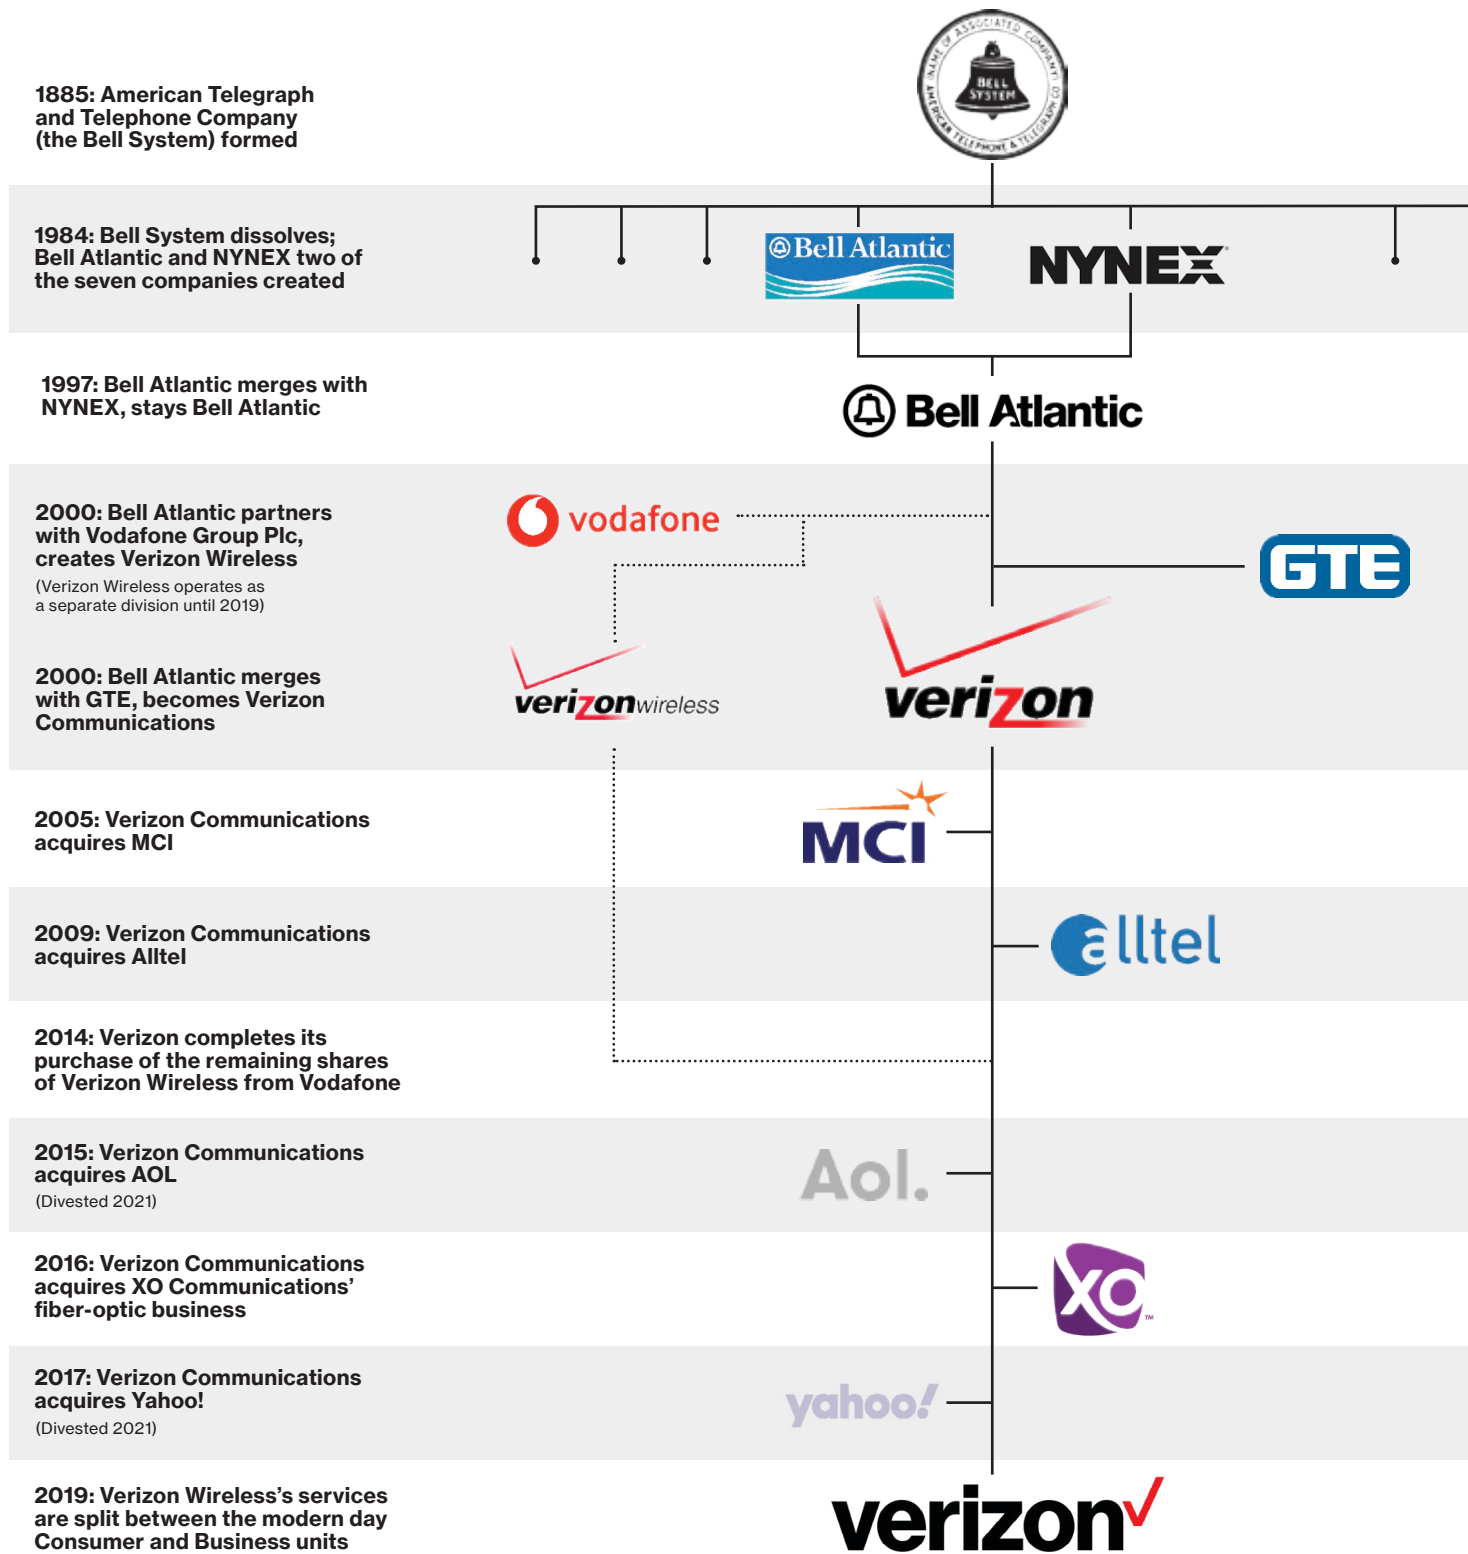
1885: American Telegraph and Telephone Company (the Bell System) formed

NAME OF ASSOCIATED COMPANY AMERICAN TELEPHONE & TELEGRAPH CO. BELL SYSTEM

1984: Bell System dissolves; Bell Atlantic and NYNEX two of the seven companies created

Bell Atlantic

NYNEX

1997: Bell Atlantic merges with NYNEX, stays Bell Atlantic

Bell Atlantic

2000: Bell Atlantic partners with Vodafone Group Plc, creates Verizon Wireless
(Verizon Wireless operates as a separate division until 2019)

vodafone

GTE

2000: Bell Atlantic merges with GTE, becomes Verizon Communications

verizonwireless

verizon

2005: Verizon Communications acquires MCI

MCI

2009: Verizon Communications acquires Alltel

alltel

2014: Verizon completes its purchase of the remaining shares of Verizon Wireless from Vodafone

2015: Verizon Communications acquires AOL
(Divested 2021)

Aol.

2016: Verizon Communications acquires XO Communications' fiber-optic business

XO

2017: Verizon Communications acquires Yahoo!
(Divested 2021)

yahoo!

2019: Verizon Wireless's services are split between the modern day Consumer and Business units

verizon